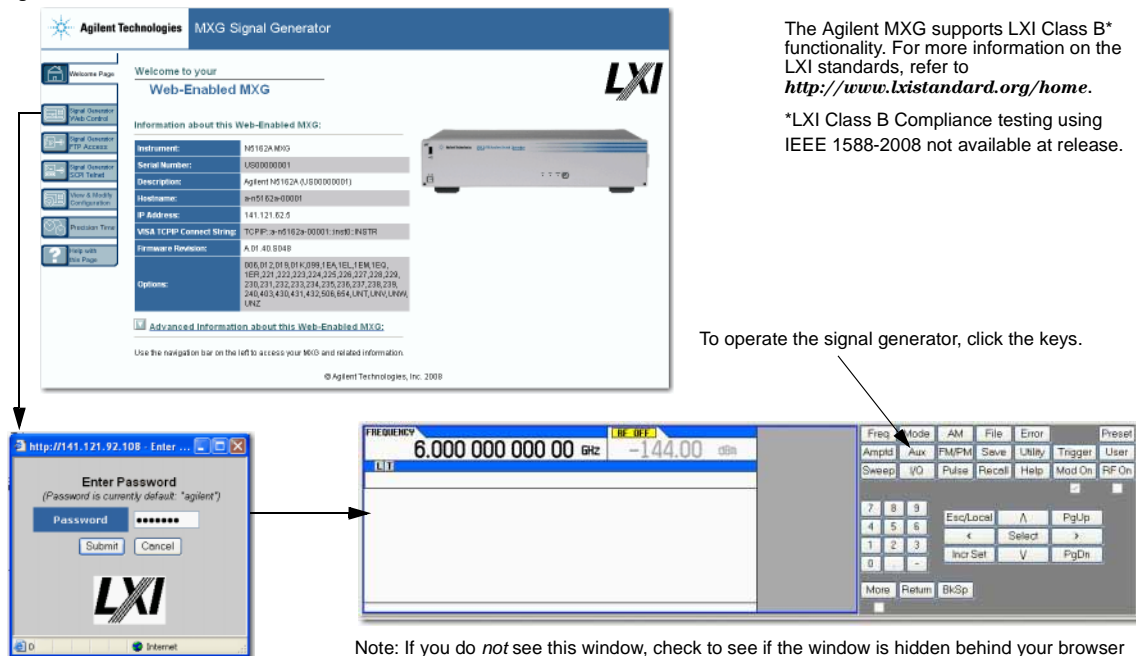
Agilent Technologies MXG Signal Generator

Welcome Page

Signal Generator Web Control

Signal Generator FTP Access

Signal Generator SCPI Telnet

View & Modify Configuration

Precision Time

Help with this Page

Welcome to your

Web-Enabled MXG

LXI

Information about this Web-Enabled MXG:

| Instrument: | N5162A MXG |
|---|---|
| Serial Number: | US00000001 |
| Description: | Agilent N5162A (US00000001) |
| Hostname: | a-n5162a-00001 |
| IP Address: | 141.121.62.5 |
| VISA TCPIP Connect String: | TCPIP::a-n5162a-00001::inst0::INSTR |
| Firmware Revision: | A.01.40.8048 |
| Options: | 006,012,019,01K,099,1EA,1EL,1EM,1EQ,1ER,221,222,223,224,225,226,227,228,229,230,231,232,233,234,235,236,237,238,239,240,403,430,431,432,506,654,UNT,UNV,UNW,UNZ |

Advanced Information about this Web-Enabled MXG:

Use the navigation bar on the left to access your MXG and related information.

© Agilent Technologies, Inc. 2008

The Agilent MXG supports LXI Class B* functionality. For more information on the LXI standards, refer to *http://www.lxistandard.org/home*.

*LXI Class B Compliance testing using IEEE 1588-2008 not available at release.

To operate the signal generator, click the keys.

http://141.121.92.108 - Enter ...

Enter Password
(Password is currently default: "agilent")

Password •••••••

Submit Cancel

LXI

Internet

FREQUENCY
6.000 000 000 00 GHz

RF OFF
-144.00 dBm

LT

Freq Mode AM File Error Preset
Amptd Aux FM/PM Save Utility Trigger User
Sweep I/O Pulse Recall Help Mod On RF On

7 8 9
4 5 6
1 2 3
0 . -

Esc/Local Λ PgUp
‹ Select ›
Incr Set V PgDn

More Return BkSp

Note: If you do *not* see this window, check to see if the window is hidden behind your browser